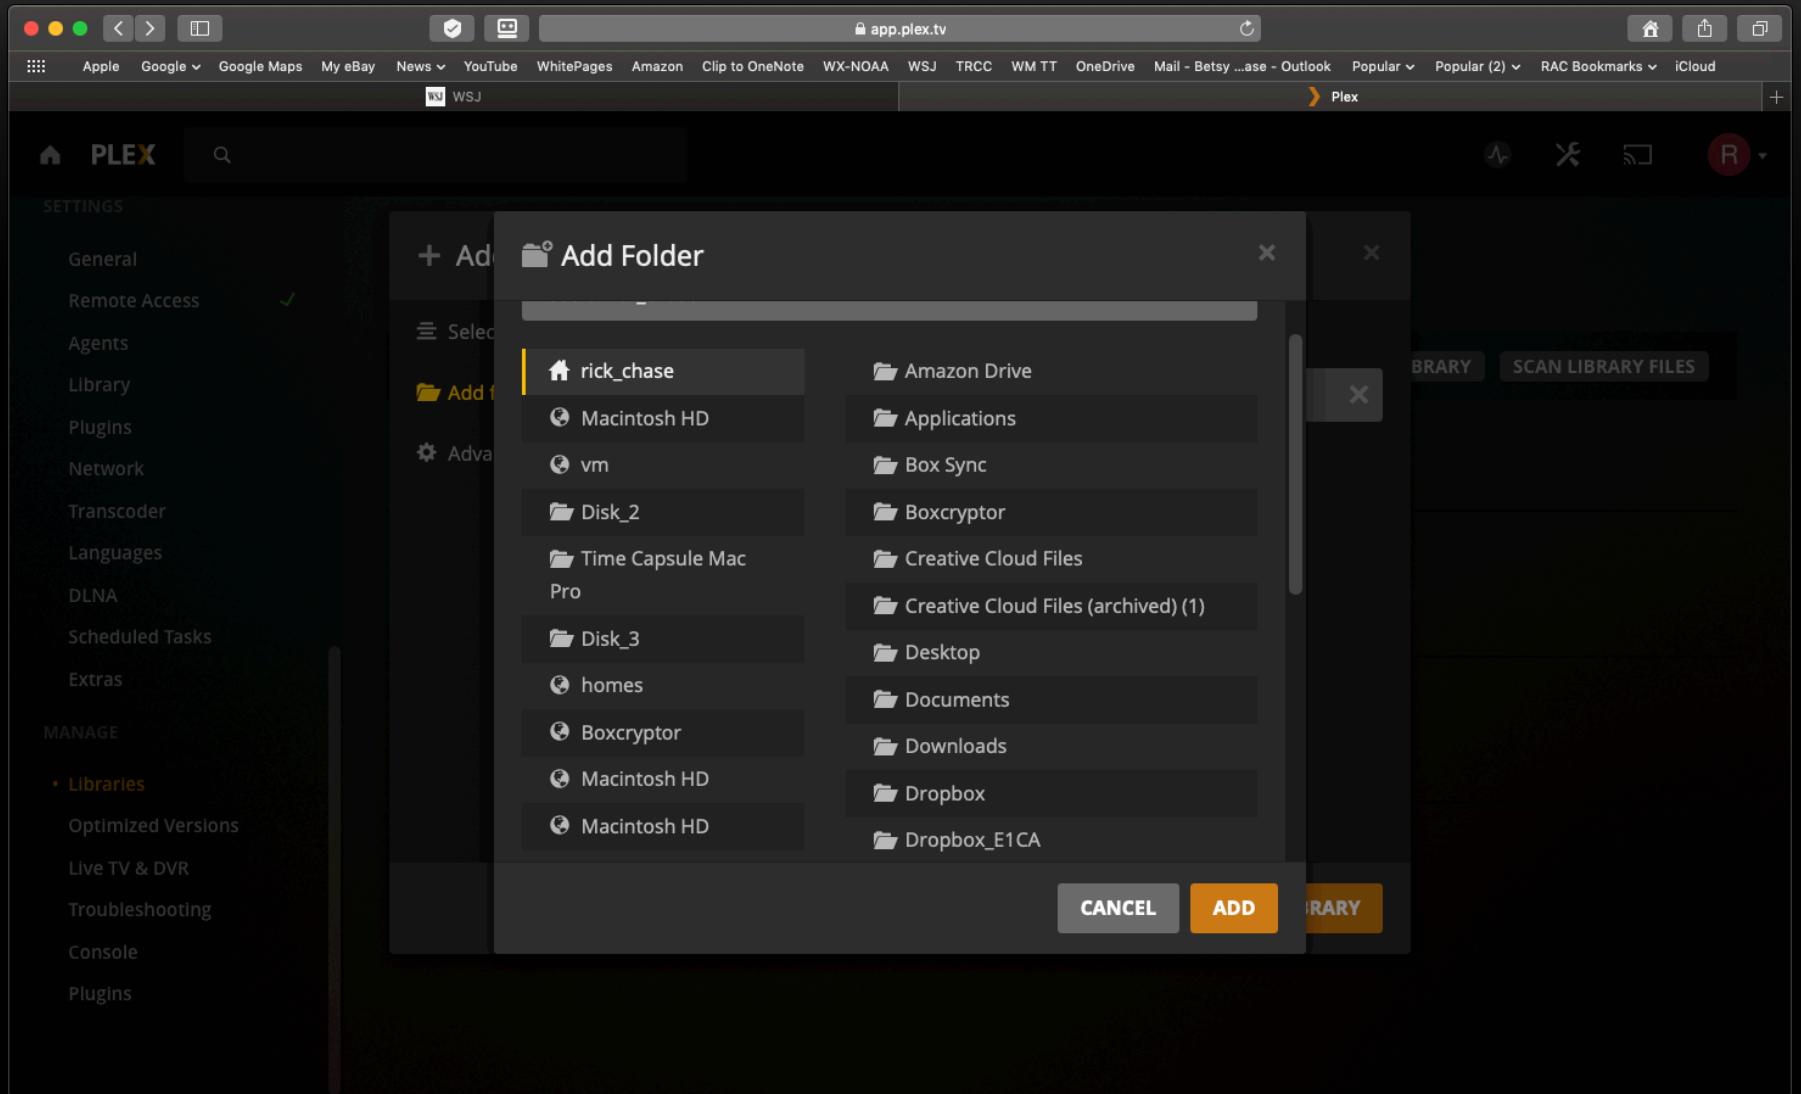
app.plex.tv

Apple Google Google Maps My eBay News YouTube WhitePages Amazon Clip to OneNote WX-NOAA WSJ TRCC WM TT OneDrive Mail - Betsy ...ase - Outlook Popular Popular (2) RAC Bookmarks iCloud

WSJ

Plex

PLEX

R

SETTINGS

General
Remote Access
Agents
Library
Plugins
Network
Transcoder
Languages
DLNA
Scheduled Tasks
Extras

MANAGE

Libraries
Optimized Versions
Live TV & DVR
Troubleshooting
Console
Plugins

Ad
Selec
Add f
Adva

BRARY SCAN LIBRARY FILES

Add Folder

rick_chase
Macintosh HD
vm
Disk_2
Time Capsule Mac Pro
Disk_3
homes
Boxcryptor
Macintosh HD
Macintosh HD

Amazon Drive
Applications
Box Sync
Boxcryptor
Creative Cloud Files
Creative Cloud Files (archived) (1)
Desktop
Documents
Downloads
Dropbox
Dropbox_E1CA

CANCEL ADD

RARY